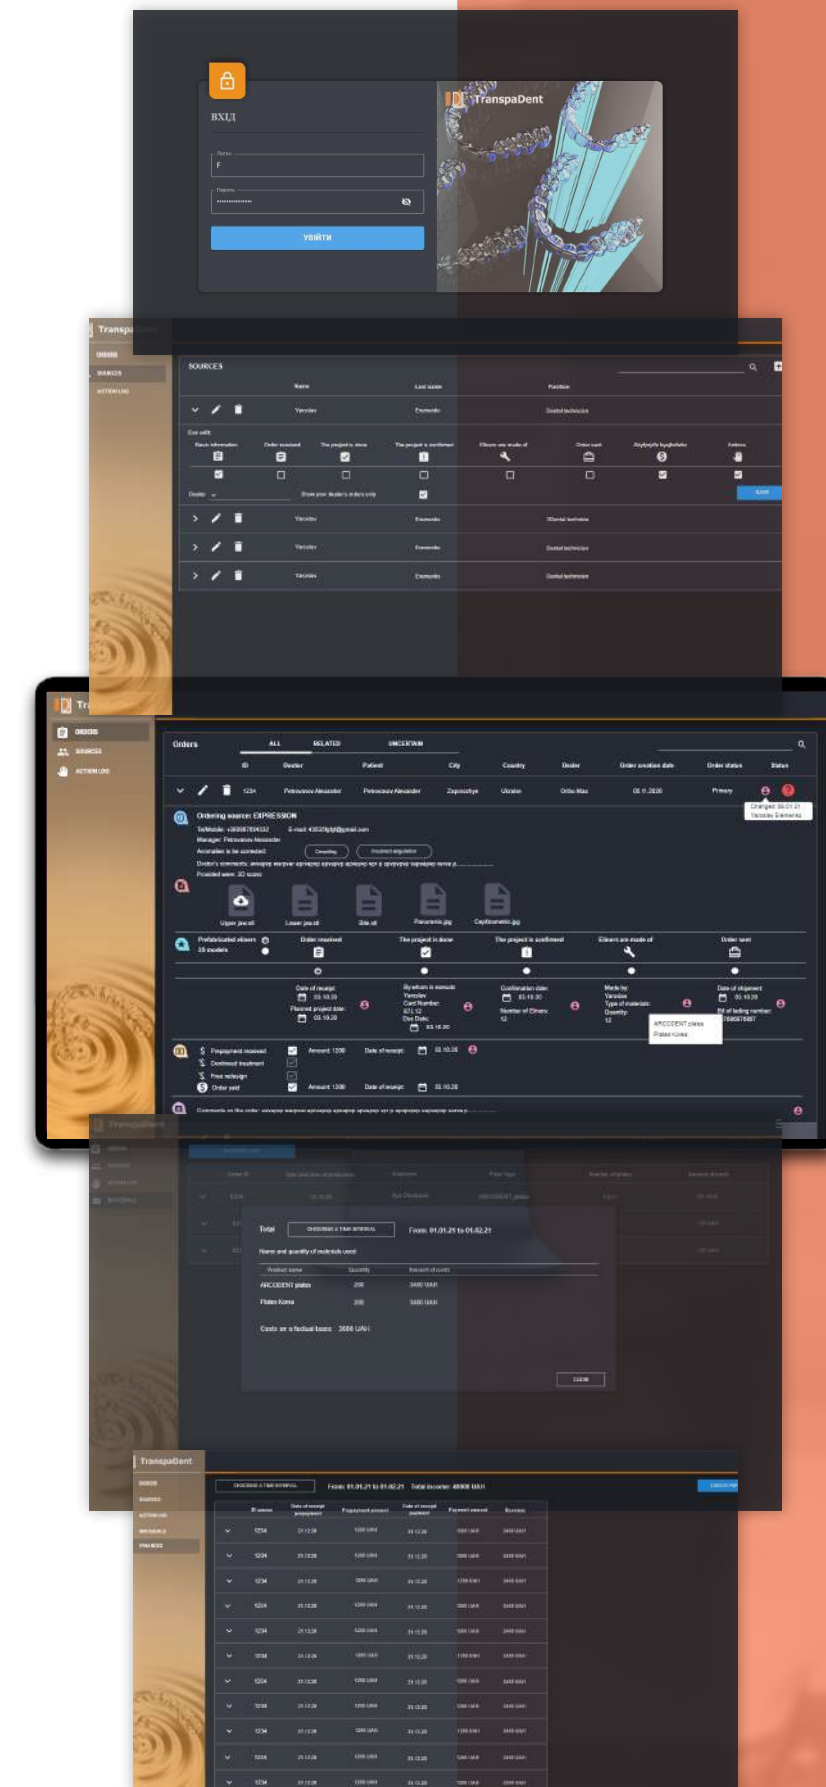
ВХІД

F

УВІЙТИ

TranspaDent

SOURCES

Name | Last name | Position

Yaroslav | Eremenko | Dental technician

Orders

ALL RELATED UNCERTAIN

ID | Doctor | Patient | City | Country | Dealer | Order creation date | Order status | Status

1234 | Petrovanov Alexander | Petrovanov Alexander | Zaporozhye | Ukraine | Ortho Max | 08.11.2020 | Primary

Ordering source: EXPRESSION

Upper jaw.stl | Lower jaw.stl | Bite.stl | Panoramic.jpg | Cephlometric.jpg

Prefabricated aligners
20 models

Order received | The project is done | The project is confirmed | Aligners are made of | Order sent

ARCODENT plates
Plates Korea

Prepayment received
Continued treatment
Free redesign
Order paid

Amount: 1200
Date of receipt

Total

CHOOSING A TIME INTERVAL

From: 01.01.21 to 01.02.21

Name and quantity of materials used

| Product name | Quantity | Amount of costs |
|---|---|---|
| ARCODENT plates | 200 | 3400 UAH |
| Plates Korea | 200 | 3400 UAH |

Costs on a factual basis: 2600 UAH

CLOSE

TranspaDent

CHOOSING A TIME INTERVAL

From: 01.01.21 to 01.02.21 Total income: 48000 UAH